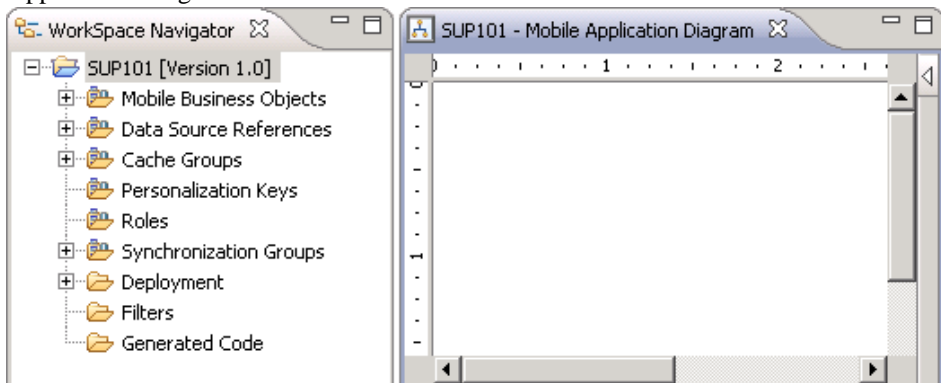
WorkSpace Navigator

SUP101 [Version 1.0]
Mobile Business Objects
Data Source References
Cache Groups
Personalization Keys
Roles
Synchronization Groups
Deployment
Filters
Generated Code

SUP101 - Mobile Application Diagram

0 1 2

0

1